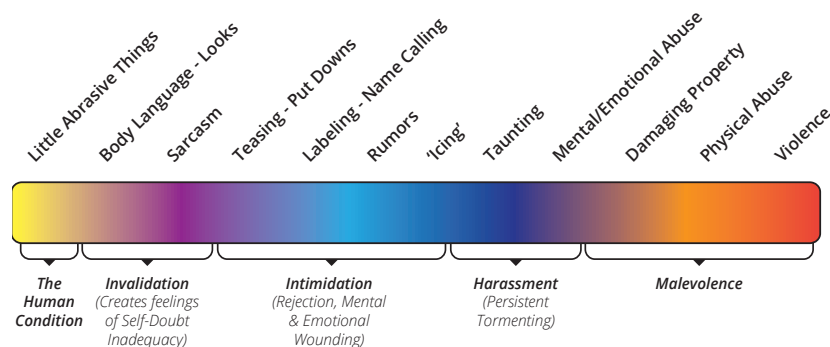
Little Abrasive Things
Body Language - Looks
Sarcasm
Teasing - Put Downs
Labeling - Name Calling
Rumors
'Icing'
Taunting
Mental/Emotional Abuse
Damaging Property
Physical Abuse
Violence

The Human Condition

Invalidation (Creates feelings of Self-Doubt Inadequacy)

Intimidation (Rejection, Mental & Emotional Wounding)

Harassment (Persistent Tormenting)

Malevolence